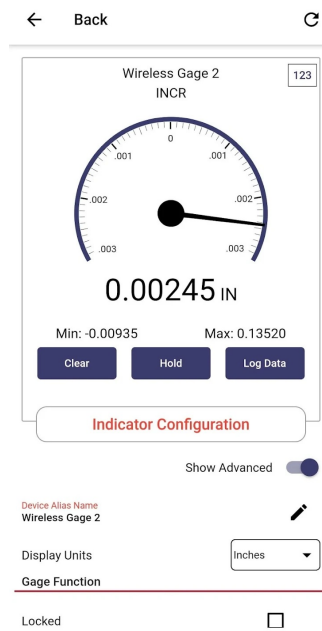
Back

Wireless Gage 2
INCR

123

0
.001
.001
.002
.002
.003
.003

0.00245 IN

Min: -0.00935
Max: 0.13520

Clear
Hold
Log Data

Indicator Configuration

Show Advanced

Device Alias Name
Wireless Gage 2

Display Units
Inches

Gage Function

Locked